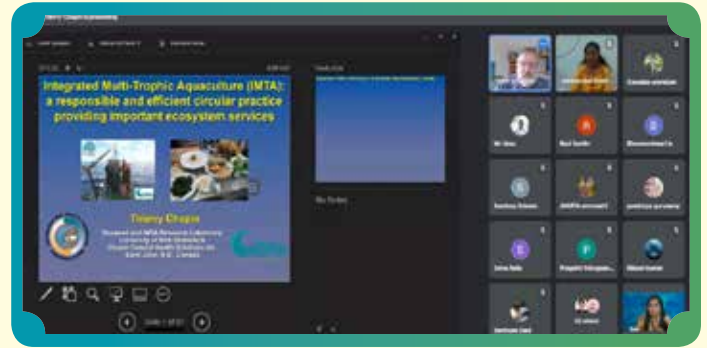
Integrated Multi-Trophic Aquaculture (IMTA): a responsible and efficient circular practice providing important ecosystem services

Thierry Chopin

Seaweed and IMTA Research Laboratory
University of New Brunswick
Chopin Coastal Health Solutions Inc.
Saint John, N.B., Canada

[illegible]